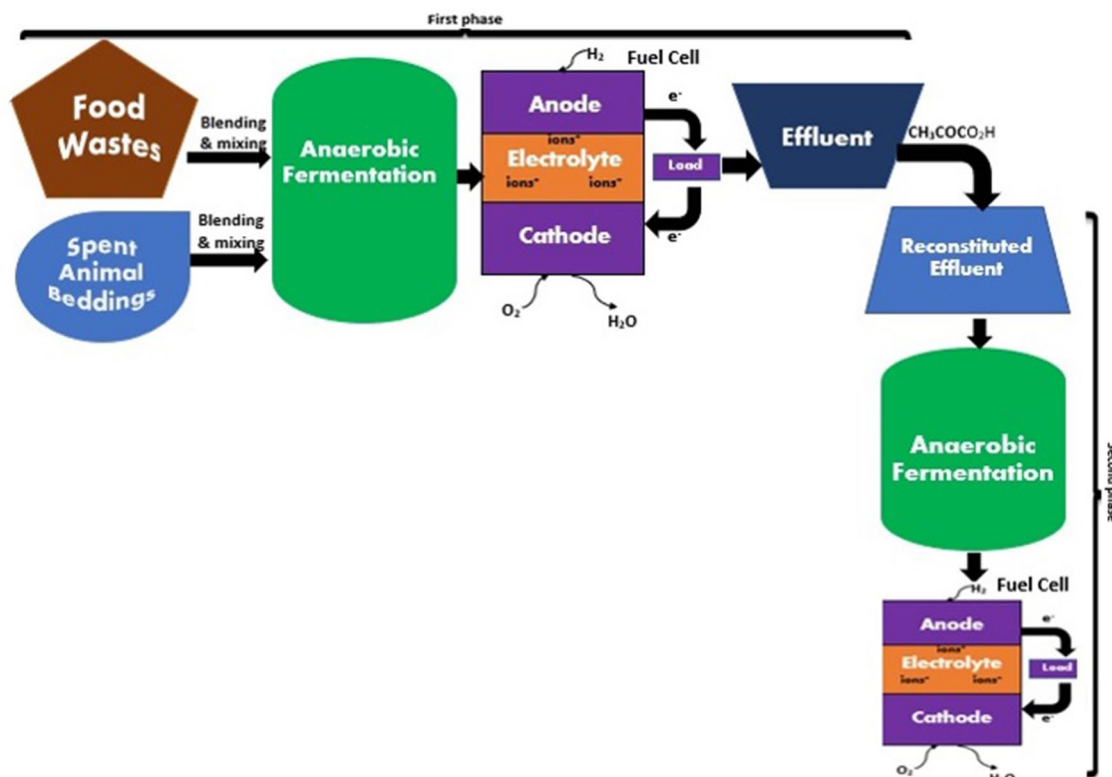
First phase

Food Wastes

Blending & mixing

Spent Animal Beddings

Blending & mixing

Anaerobic Fermentation

$H_2$

Fuel Cell

Anode

$e^-$

ions$^+$

Electrolyte

ions$^-$ ions$^-$

Load

Cathode

$e^-$

$O_2$

$H_2O$

Effluent

$CH_3COCO_2H$

Reconstituted Effluent

Anaerobic Fermentation

Second phase

$H_2$

Fuel Cell

Anode

$e^-$

ions$^+$

Electrolyte

ions$^-$ ions$^-$

Load

Cathode

$e^-$

$O_2$

$H_2O$